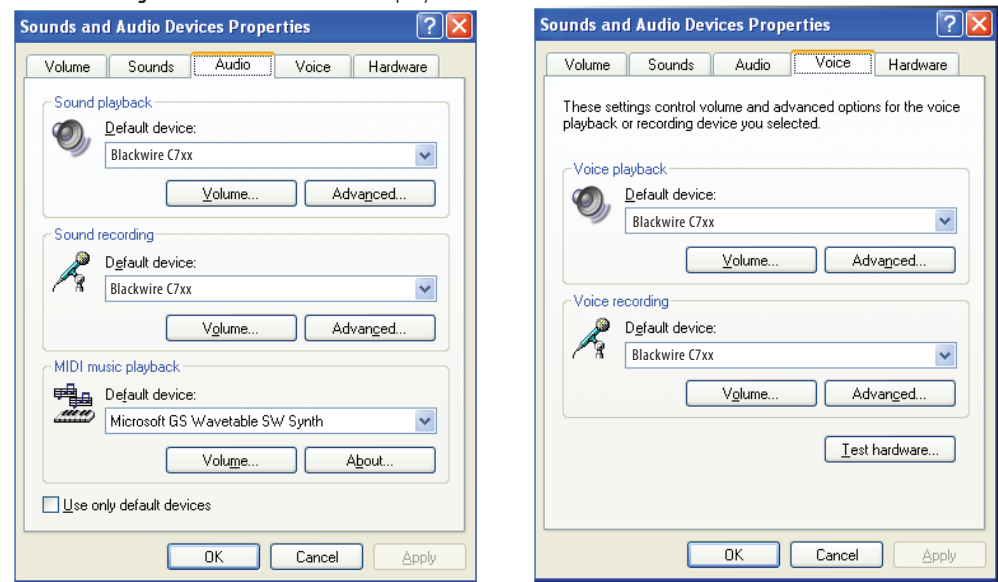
Sounds and Audio Devices Properties

Volume | Sounds | Audio | Voice | Hardware

Sound playback
Default device:
Blackwire C7xx
Volume... Advanced...

Sound recording
Default device:
Blackwire C7xx
Volume... Advanced...

MIDI music playback
Default device:
Microsoft GS Wavetable SW Synth
Volume... About...

Use only default devices

OK Cancel Apply

Sounds and Audio Devices Properties

Volume | Sounds | Audio | Voice | Hardware

These settings control volume and advanced options for the voice playback or recording device you selected.

Voice playback
Default device:
Blackwire C7xx
Volume... Advanced...

Voice recording
Default device:
Blackwire C7xx
Volume... Advanced...

Test hardware...

OK Cancel Apply